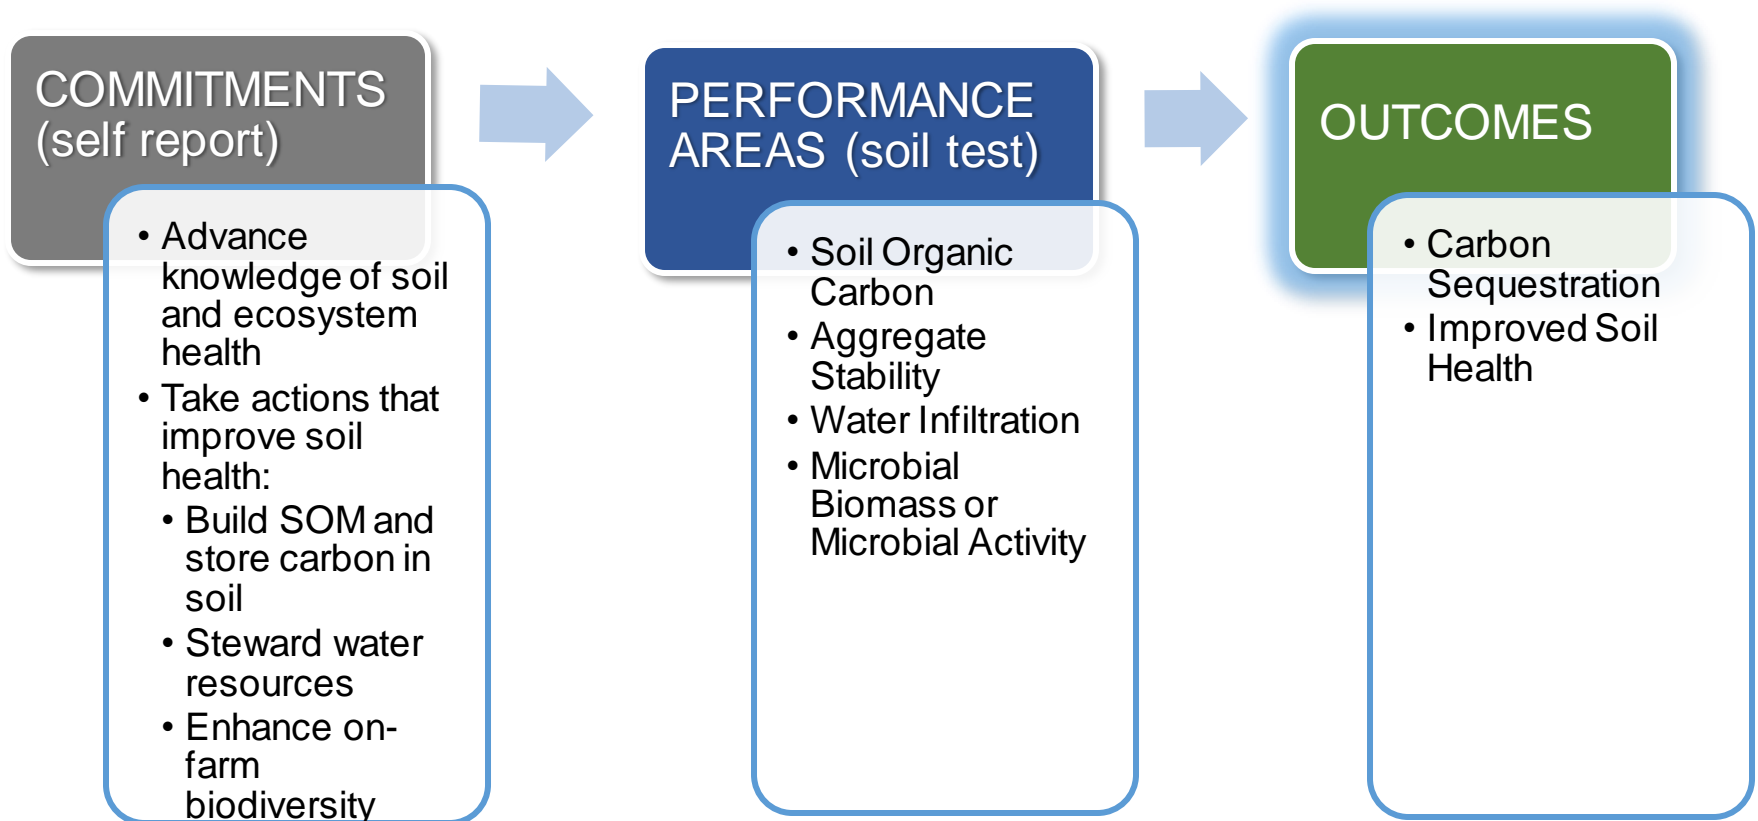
COMMITMENTS (self report)

- Advance knowledge of soil and ecosystem health
- Take actions that improve soil health:
  - Build SOM and store carbon in soil
  - Steward water resources
  - Enhance on-farm biodiversity

PERFORMANCE AREAS (soil test)

- Soil Organic Carbon
- Aggregate Stability
- Water Infiltration
- Microbial Biomass or Microbial Activity

OUTCOMES

- Carbon Sequestration
- Improved Soil Health